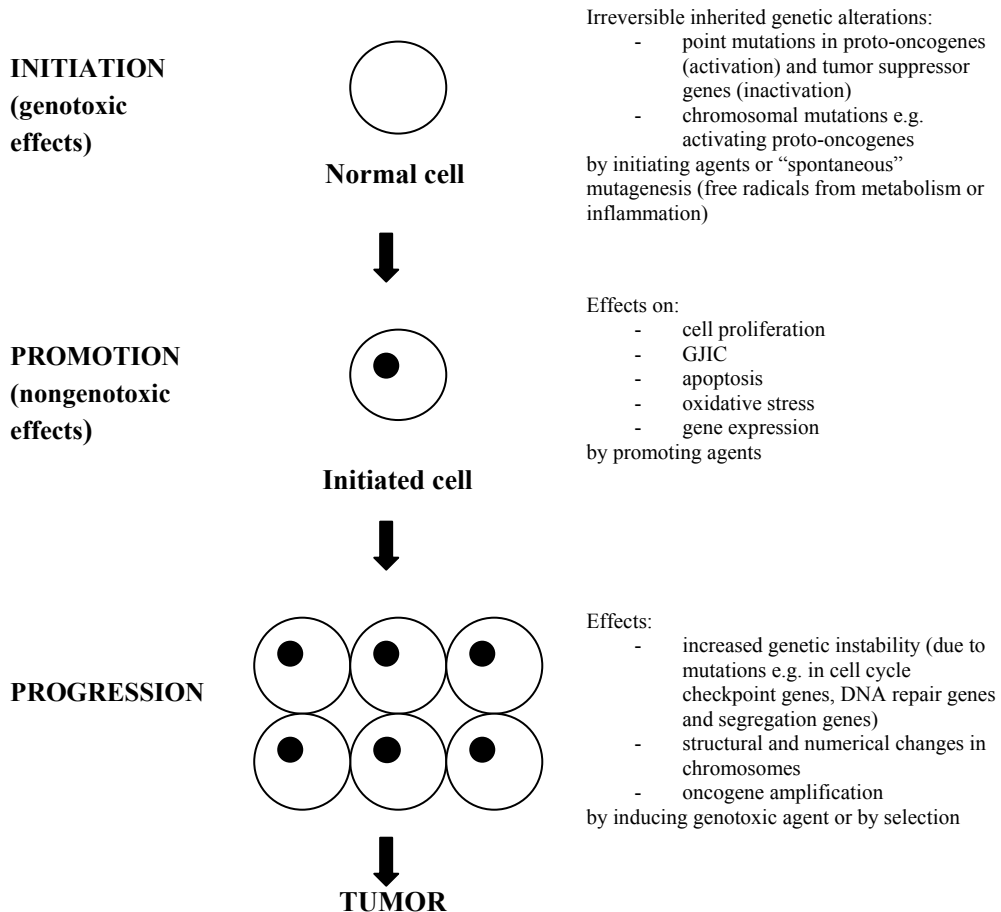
INITIATION (genotoxic effects)

Normal cell

Irreversible inherited genetic alterations:
- point mutations in proto-oncogenes (activation) and tumor suppressor genes (inactivation)
- chromosomal mutations e.g. activating proto-oncogenes
by initiating agents or "spontaneous" mutagenesis (free radicals from metabolism or inflammation)

PROMOTION (nongenotoxic effects)

Initiated cell

Effects on:
- cell proliferation
- GJIC
- apoptosis
- oxidative stress
- gene expression
by promoting agents

PROGRESSION

Effects:
- increased genetic instability (due to mutations e.g. in cell cycle checkpoint genes, DNA repair genes and segregation genes)
- structural and numerical changes in chromosomes
- oncogene amplification
by inducing genotoxic agent or by selection

TUMOR